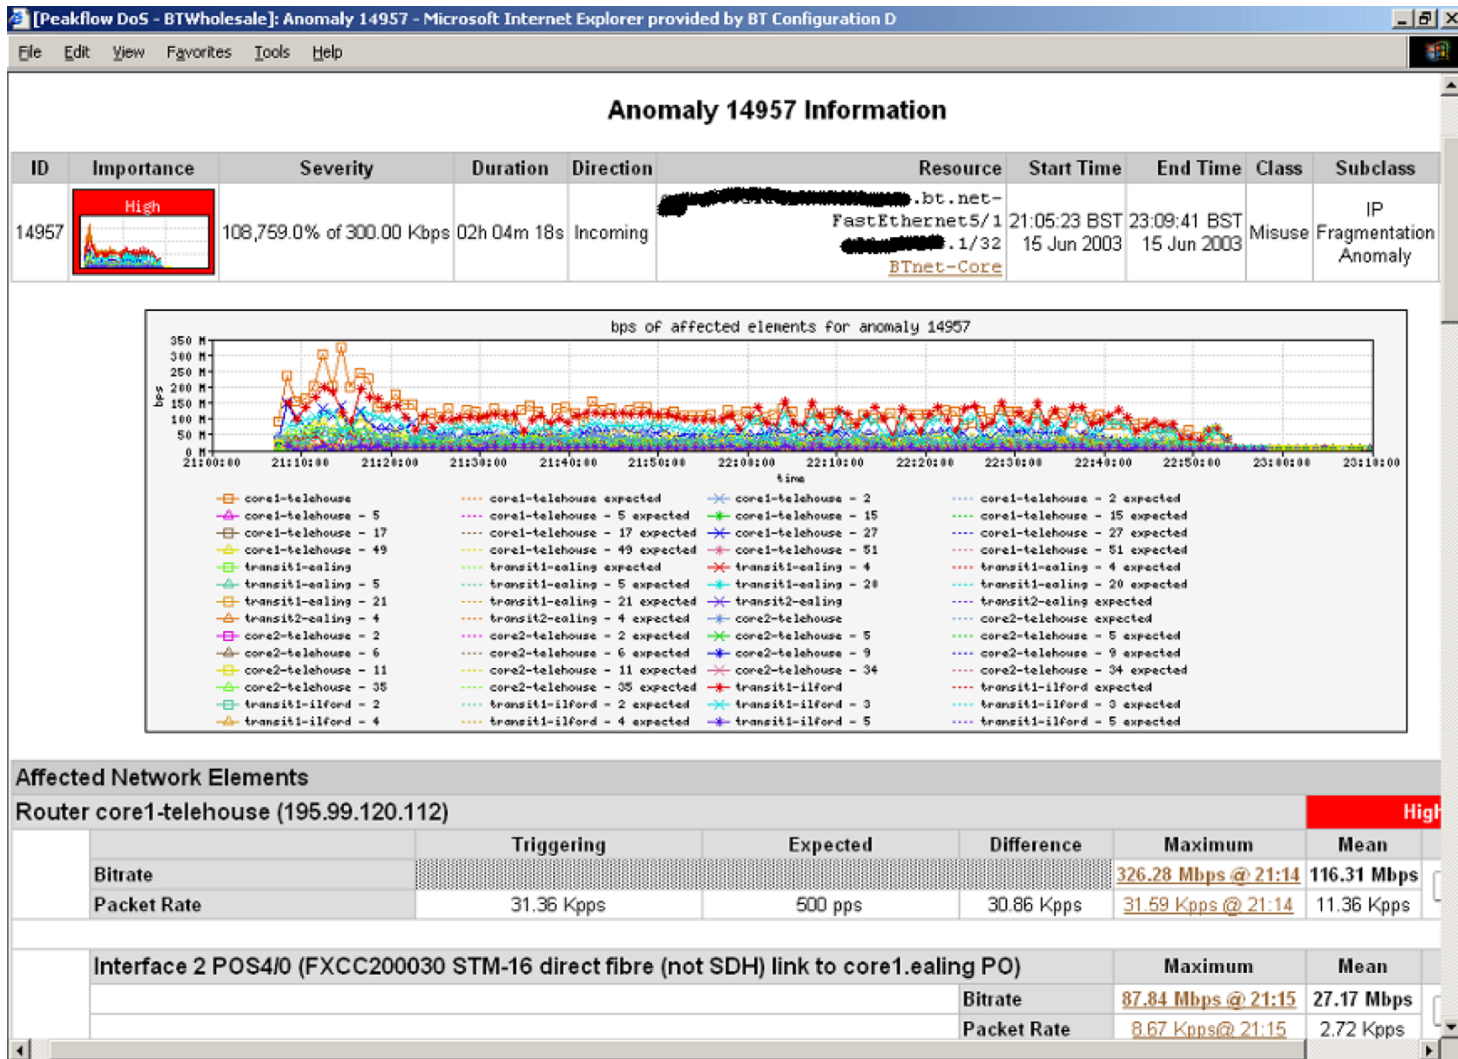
[Peakflow DoS - BTWholesale]: Anomaly 14957 - Microsoft Internet Explorer provided by BT Configuration D

File Edit View Favorites Tools Help

Anomaly 14957 Information

| ID | Importance | Severity | Duration | Direction | Resource | Start Time | End Time | Class | Subclass |
|---|---|---|---|---|---|---|---|---|---|
| 14957 | High | 108,759.0% of 300.00 Kbps | 02h 04m 18s | Incoming | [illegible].bt.net- FastEthernet5/1 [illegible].1/32 BTnet-Core | 21:05:23 BST 15 Jun 2003 | 23:09:41 BST 15 Jun 2003 | Misuse | IP Fragmentation Anomaly |

bps of affected elements for anomaly 14957

350 M
300 M
250 M
200 M
150 M
100 M
50 M
0 M
bps
21:00:00 21:10:00 21:20:00 21:30:00 21:40:00 21:50:00 22:00:00 22:10:00 22:20:00 22:30:00 22:40:00 22:50:00 23:00:00 23:10:00
time

core1-telehouse
core1-telehouse - 5
core1-telehouse - 17
core1-telehouse - 49
transit1-ealing
transit1-ealing - 5
transit1-ealing - 21
transit2-ealing - 4
core2-telehouse - 2
core2-telehouse - 6
core2-telehouse - 11
core2-telehouse - 35
transit1-ilford - 2
transit1-ilford - 4

core1-telehouse expected
core1-telehouse - 5 expected
core1-telehouse - 17 expected
core1-telehouse - 49 expected
transit1-ealing expected
transit1-ealing - 5 expected
transit1-ealing - 21 expected
transit2-ealing - 4 expected
core2-telehouse - 2 expected
core2-telehouse - 6 expected
core2-telehouse - 11 expected
core2-telehouse - 35 expected
transit1-ilford - 2 expected
transit1-ilford - 4 expected

core1-telehouse - 2
core1-telehouse - 15
core1-telehouse - 27
core1-telehouse - 51
transit1-ealing - 4
transit1-ealing - 20
transit2-ealing
core2-telehouse
core2-telehouse - 5
core2-telehouse - 9
core2-telehouse - 34
transit1-ilford
transit1-ilford - 3
transit1-ilford - 5

core1-telehouse - 2 expected
core1-telehouse - 15 expected
core1-telehouse - 27 expected
core1-telehouse - 51 expected
transit1-ealing - 4 expected
transit1-ealing - 20 expected
transit2-ealing expected
core2-telehouse expected
core2-telehouse - 5 expected
core2-telehouse - 9 expected
core2-telehouse - 34 expected
transit1-ilford expected
transit1-ilford - 3 expected
transit1-ilford - 5 expected

Affected Network Elements

Router core1-telehouse (195.99.120.112) High

| | Triggering | Expected | Difference | Maximum | Mean |
|---|---|---|---|---|---|
| Bitrate | | | | 326.28 Mbps @ 21:14 | 116.31 Mbps |
| Packet Rate | 31.36 Kpps | 500 pps | 30.86 Kpps | 31.59 Kpps @ 21:14 | 11.36 Kpps |

Interface 2 POS4/0 (FXCC200030 STM-16 direct fibre (not SDH) link to core1.ealing PO)

| | Maximum | Mean |
|---|---|---|
| Bitrate | 87.84 Mbps @ 21:15 | 27.17 Mbps |
| Packet Rate | 8.67 Kpps@ 21:15 | 2.72 Kpps |